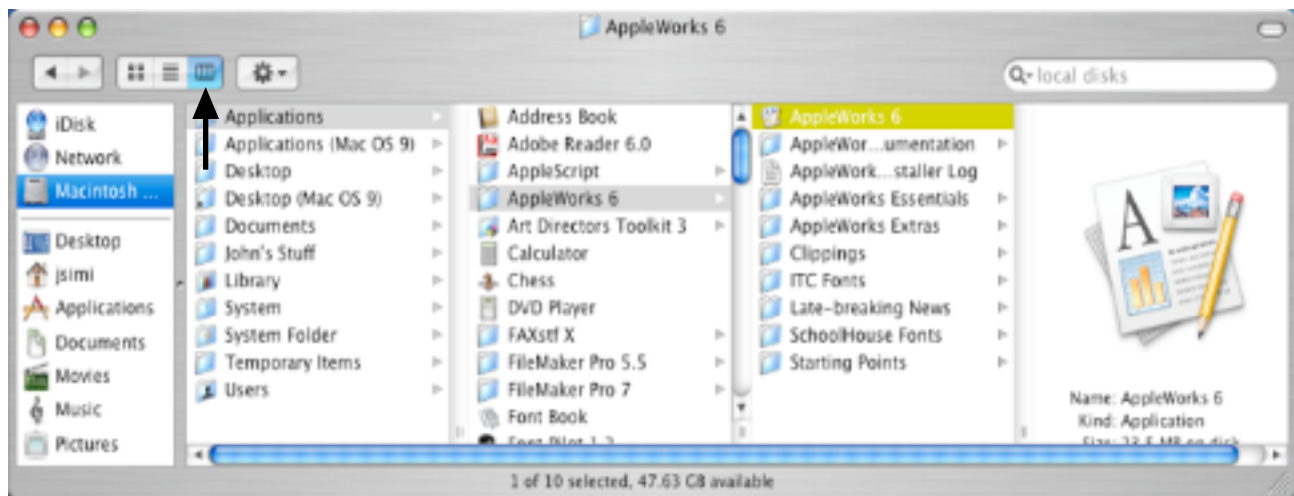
AppleWorks 6

local disks

iDisk
Network
Macintosh ...
Desktop
jsimi
Applications
Documents
Movies
Music
Pictures

Applications
Applications (Mac OS 9)
Desktop
Desktop (Mac OS 9)
Documents
John's Stuff
Library
System
System Folder
Temporary Items
Users

Address Book
Adobe Reader 6.0
AppleScript
AppleWorks 6
Art Directors Toolkit 3
Calculator
Chess
DVD Player
FAXstf X
FileMaker Pro 5.5
FileMaker Pro 7
Font Book
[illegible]

AppleWorks 6
AppleWor...umentation
AppleWork...staller Log
AppleWorks Essentials
AppleWorks Extras
Clippings
ITC Fonts
Late-breaking News
SchoolHouse Fonts
Starting Points

Name: AppleWorks 6
Kind: Application
Size: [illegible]

1 of 10 selected, 47.63 GB available